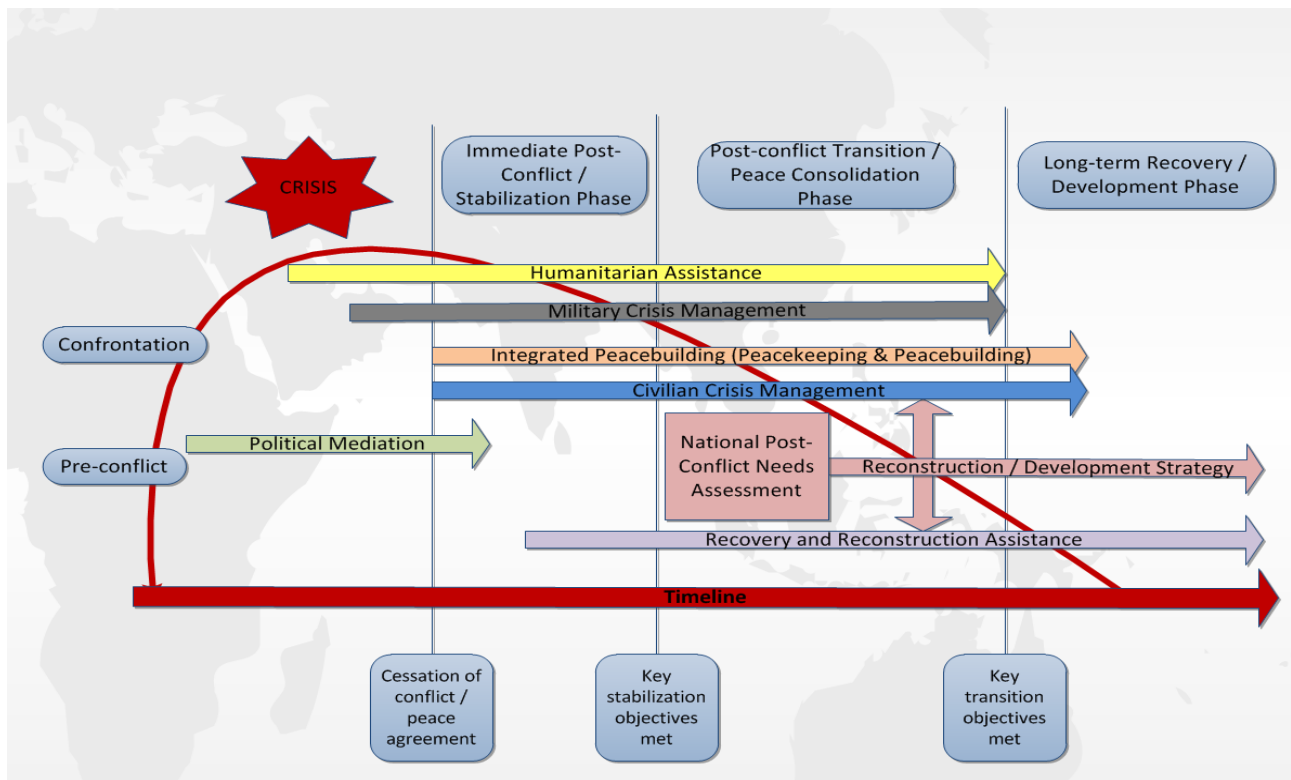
CRISIS

Immediate Post-Conflict / Stabilization Phase

Post-conflict Transition / Peace Consolidation Phase

Long-term Recovery / Development Phase

Humanitarian Assistance

Military Crisis Management

Confrontation

Integrated Peacebuilding (Peacekeeping & Peacebuilding)

Civilian Crisis Management

Political Mediation

Pre-conflict

National Post-Conflict Needs Assessment

Reconstruction / Development Strategy

Recovery and Reconstruction Assistance

Timeline

Cessation of conflict / peace agreement

Key stabilization objectives met

Key transition objectives met